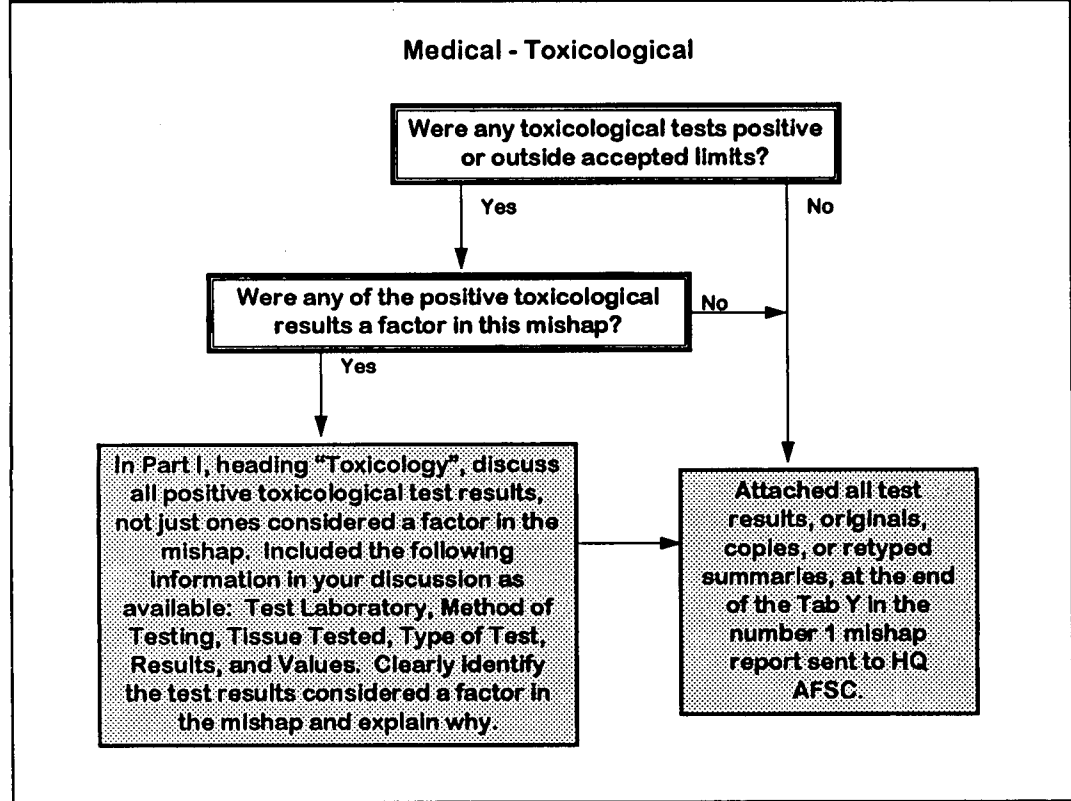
Medical - Toxicological

Were any toxicological tests positive or outside accepted limits?

Yes

No

Were any of the positive toxicological results a factor in this mishap?

No

Yes

In Part I, heading "Toxicology", discuss all positive toxicological test results, not just ones considered a factor in the mishap. Included the following information in your discussion as available: Test Laboratory, Method of Testing, Tissue Tested, Type of Test, Results, and Values. Clearly identify the test results considered a factor in the mishap and explain why.

Attached all test results, originals, copies, or retyped summaries, at the end of the Tab Y in the number 1 mishap report sent to HQ AFSC.